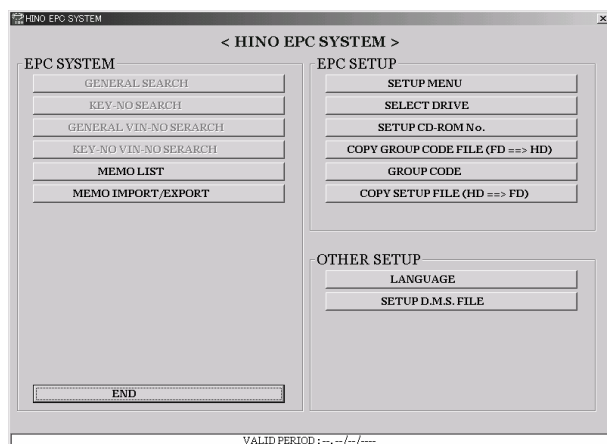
HINO EPC SYSTEM

< HINO EPC SYSTEM >

EPC SYSTEM

GENERAL SEARCH

KEY-NO SEARCH

GENERAL VIN-NO SERARCH

KEY-NO VIN-NO SERARCH

MEMO LIST

MEMO IMPORT/EXPORT

END

EPC SETUP

SETUP MENU

SELECT DRIVE

SETUP CD-ROM No.

COPY GROUP CODE FILE (FD ==> HD)

GROUP CODE

COPY SETUP FILE (HD ==> FD)

OTHER SETUP

LANGUAGE

SETUP D.M.S. FILE

VALID PERIOD : --.--/--/----